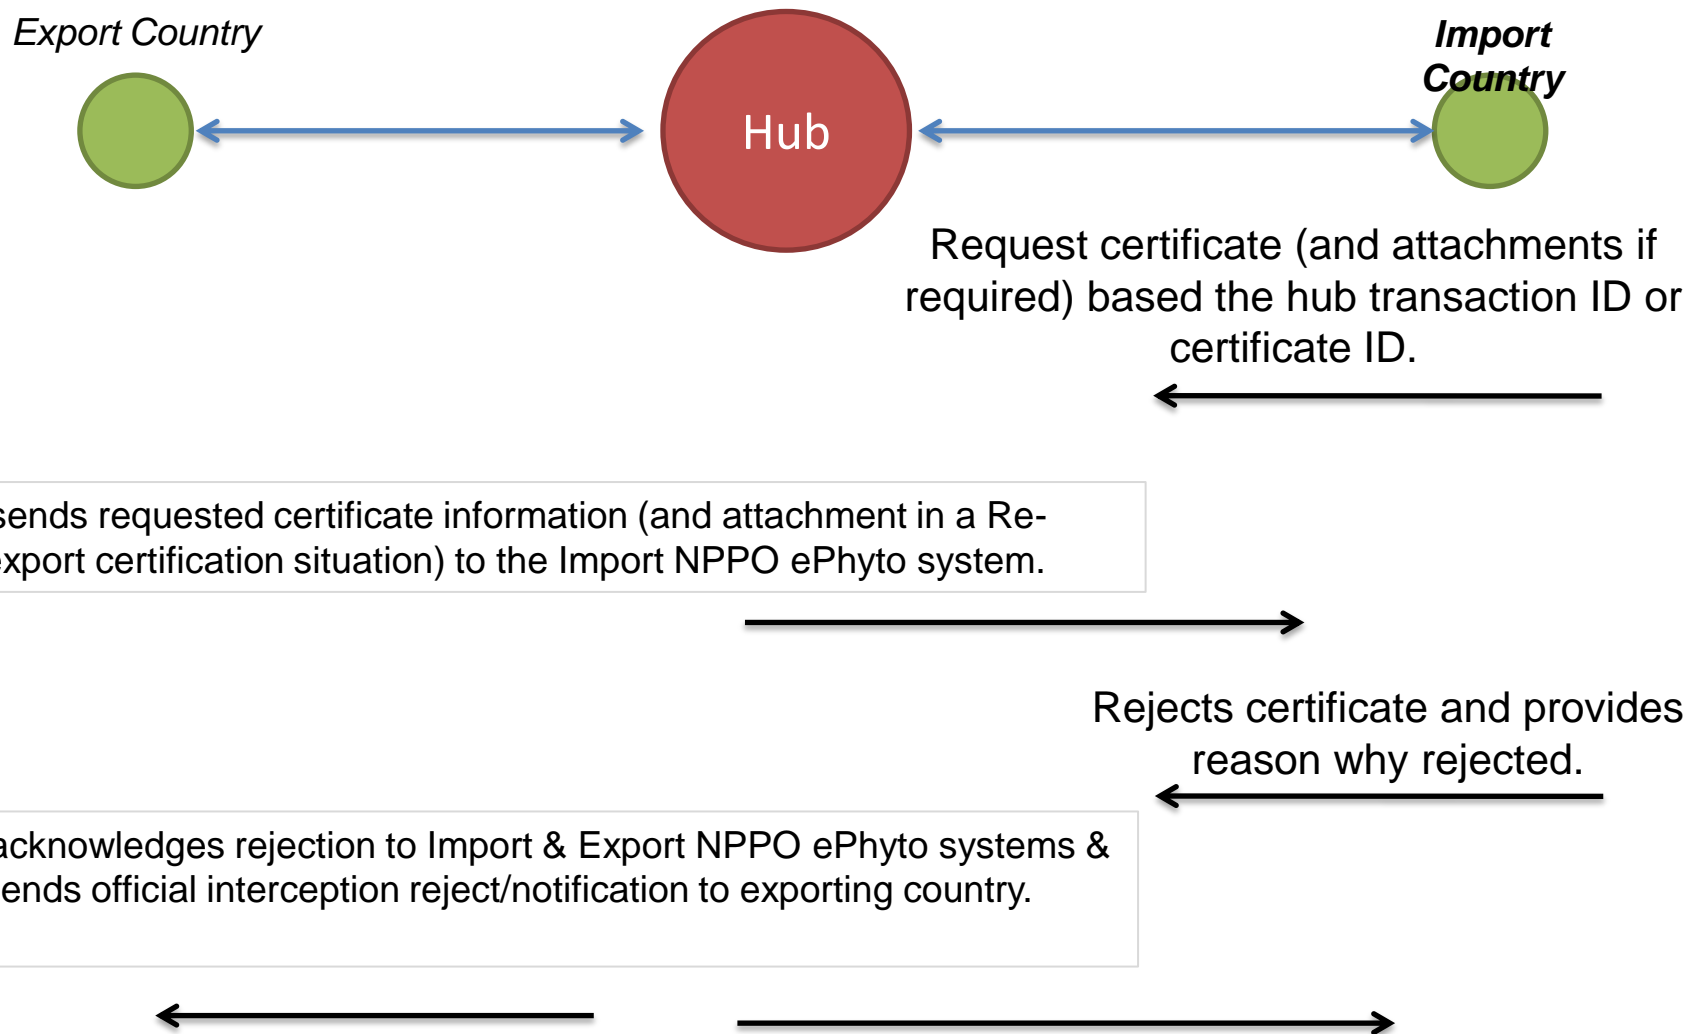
Export Country

Hub

Import Country

Request certificate (and attachments if required) based the hub transaction ID or certificate ID.

sends requested certificate information (and attachment in a Re-xport certification situation) to the Import NPPO ePhyto system.

Rejects certificate and provides reason why rejected.

acknowledges rejection to Import & Export NPPO ePhyto systems & ends official interception reject/notification to exporting country.